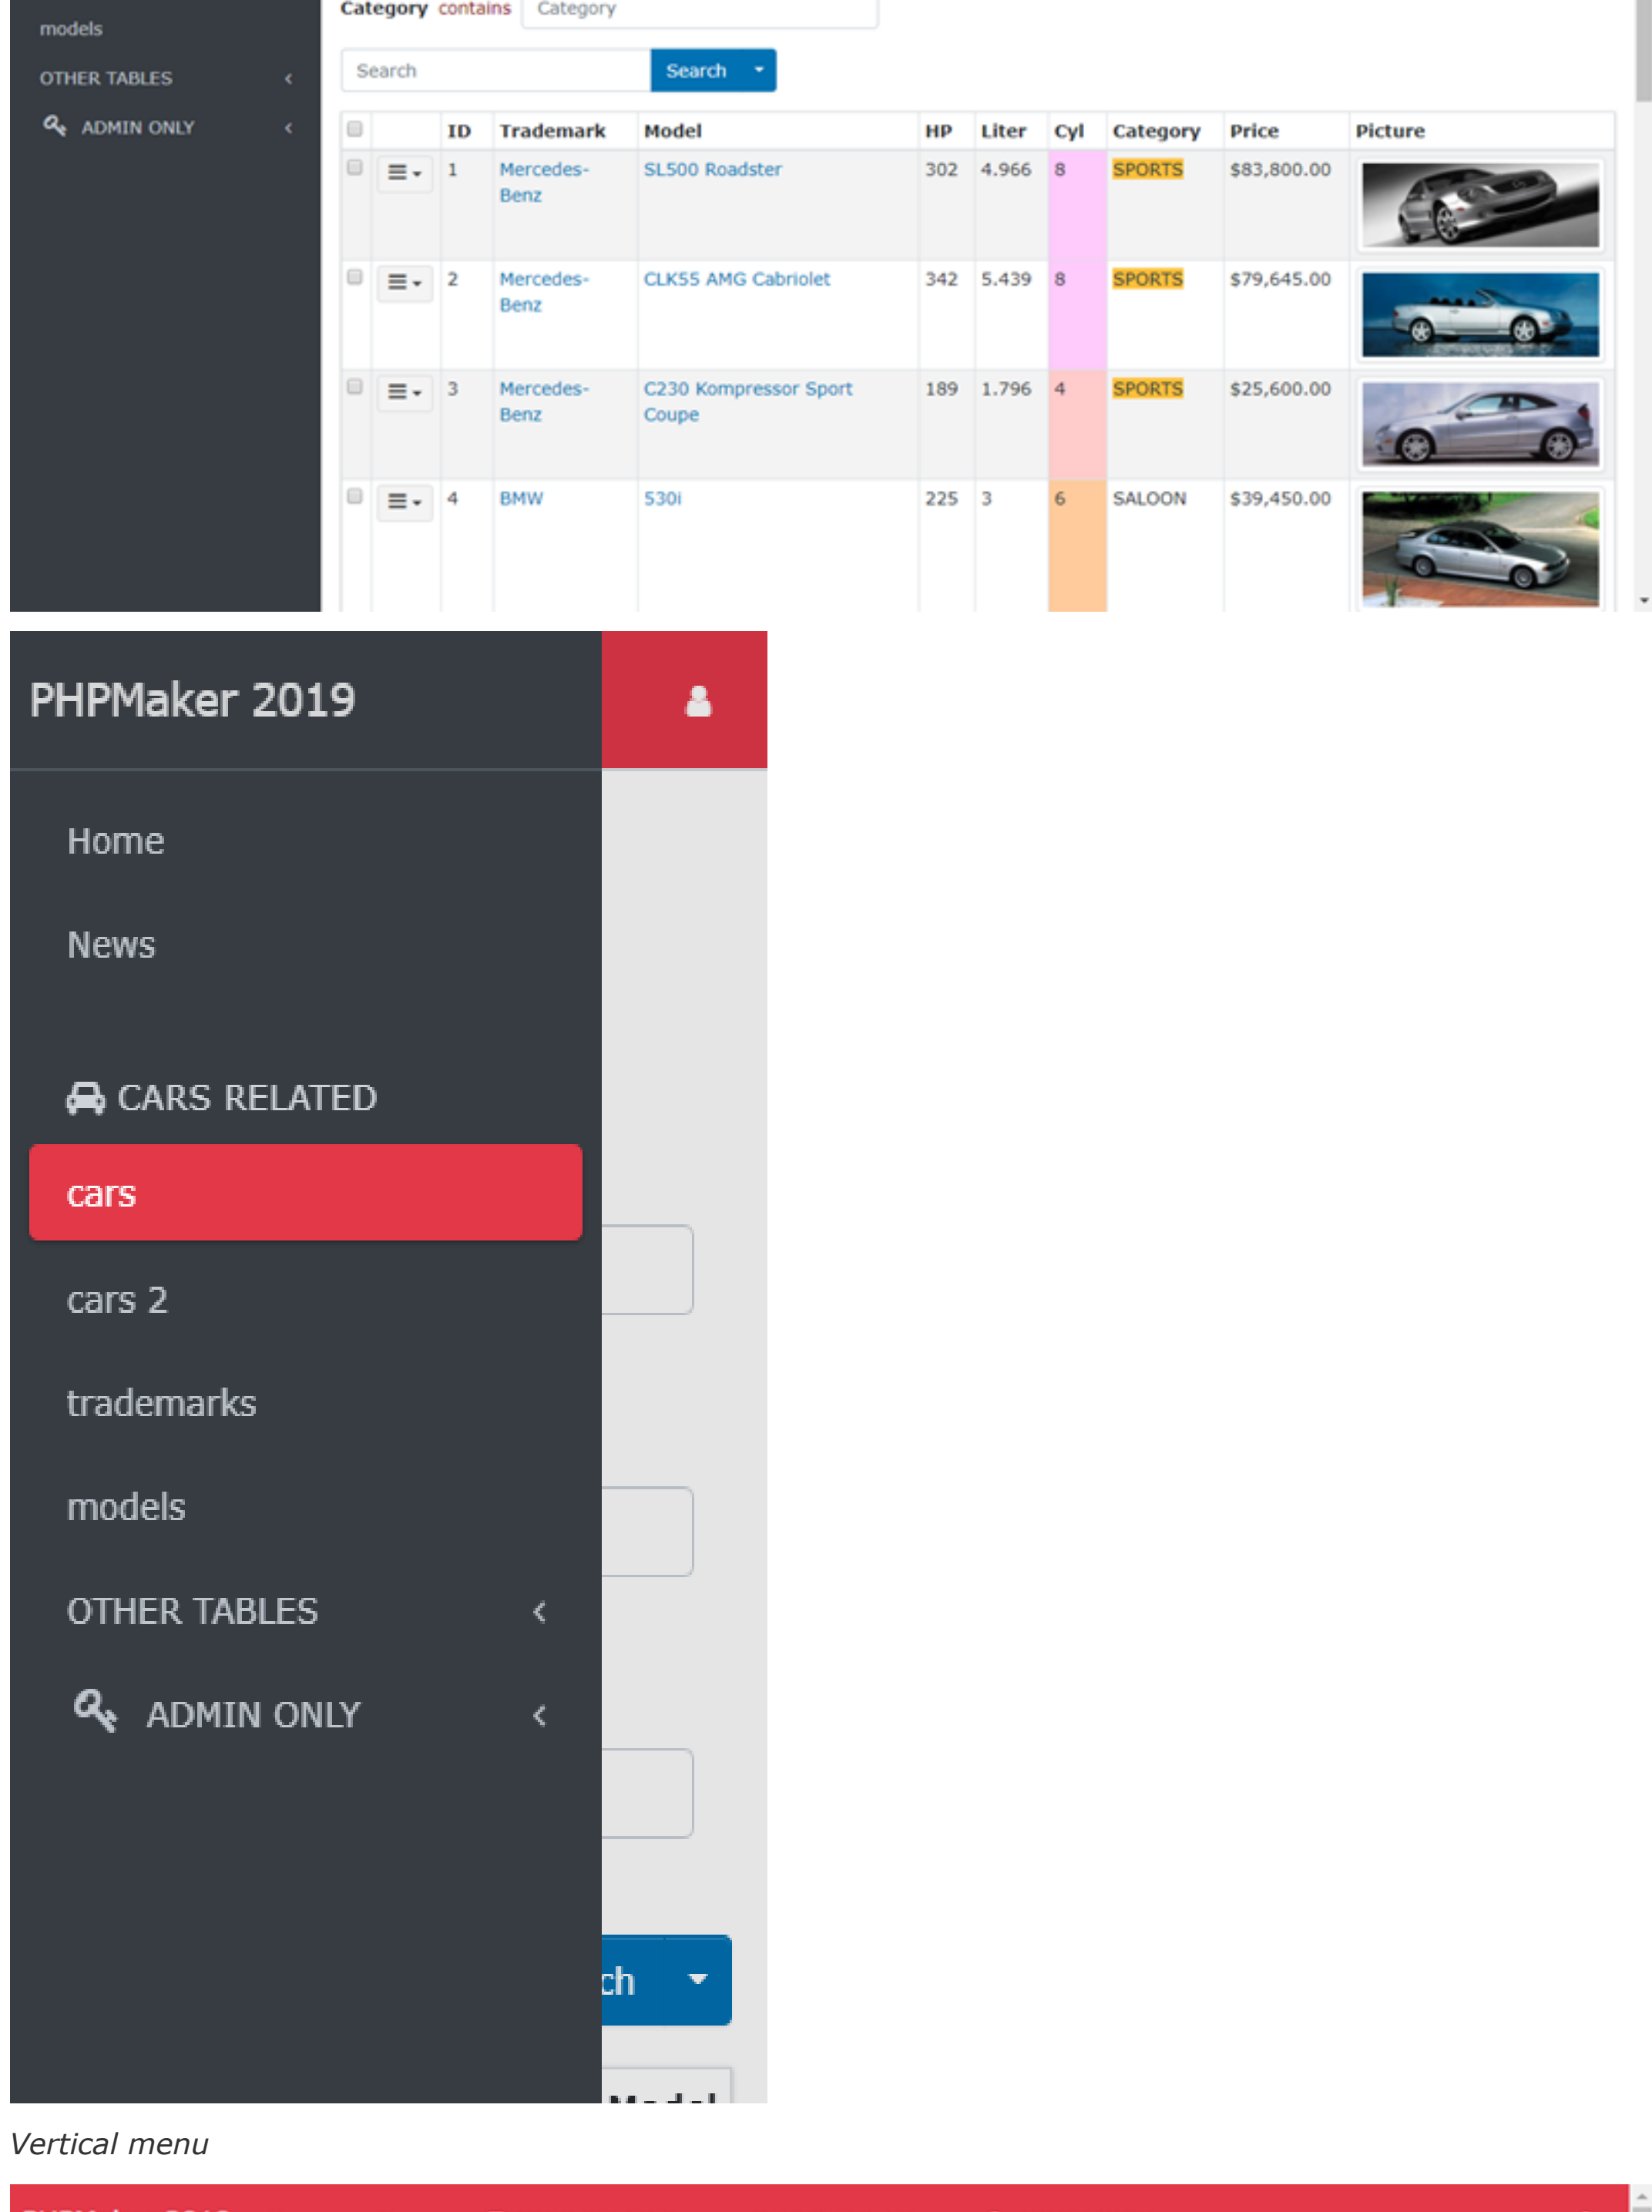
models
OTHER TABLES
ADMIN ONLY

Category contains Category

Search Search

| | | ID | Trademark | Model | HP | Liter | Cyl | Category | Price | Picture |
|---|---|---|---|---|---|---|---|---|---|---|
| | | 1 | Mercedes-Benz | SL500 Roadster | 302 | 4.966 | 8 | SPORTS | $83,800.00 | |
| | | 2 | Mercedes-Benz | CLK55 AMG Cabriolet | 342 | 5.439 | 8 | SPORTS | $79,645.00 | |
| | | 3 | Mercedes-Benz | C230 Kompressor Sport Coupe | 189 | 1.796 | 4 | SPORTS | $25,600.00 | |
| | | 4 | BMW | 530i | 225 | 3 | 6 | SALOON | $39,450.00 | |

PHPMaker 2019

Home

News

CARS RELATED

cars

cars 2

trademarks

models

OTHER TABLES

ADMIN ONLY

ch

Vertical menu